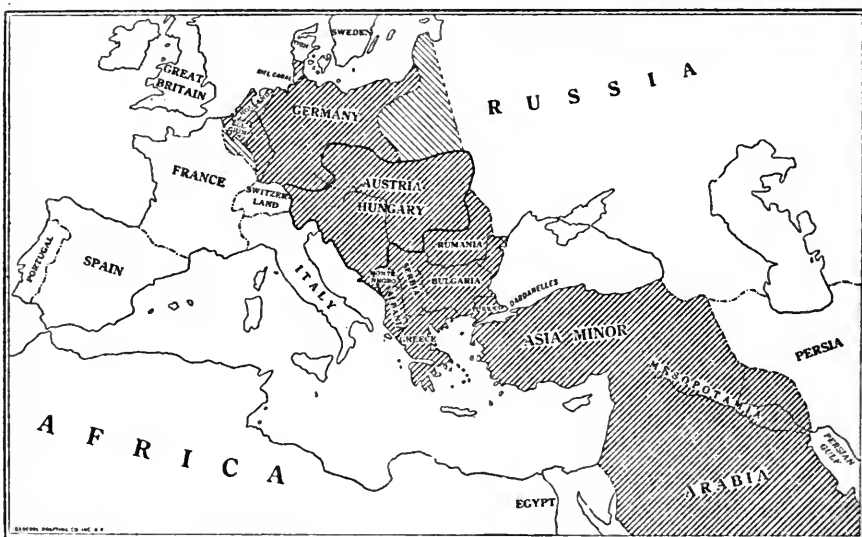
SWEDEN
GREAT BRITAIN
KIEL CANAL
GERMANY
RUSSIA
FRANCE
SWITZERLAND
AUSTRIA HUNGARY
RUMANIA
PORTUGAL
SPAIN
ITALY
MONTENEGRO
SERBIA
BULGARIA
DARDANELLES
GREECE
ASIA MINOR
MESOPOTAMIA
PERSIA
PERSIAN GULF
AFRICA
EGYPT
ARABIA
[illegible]